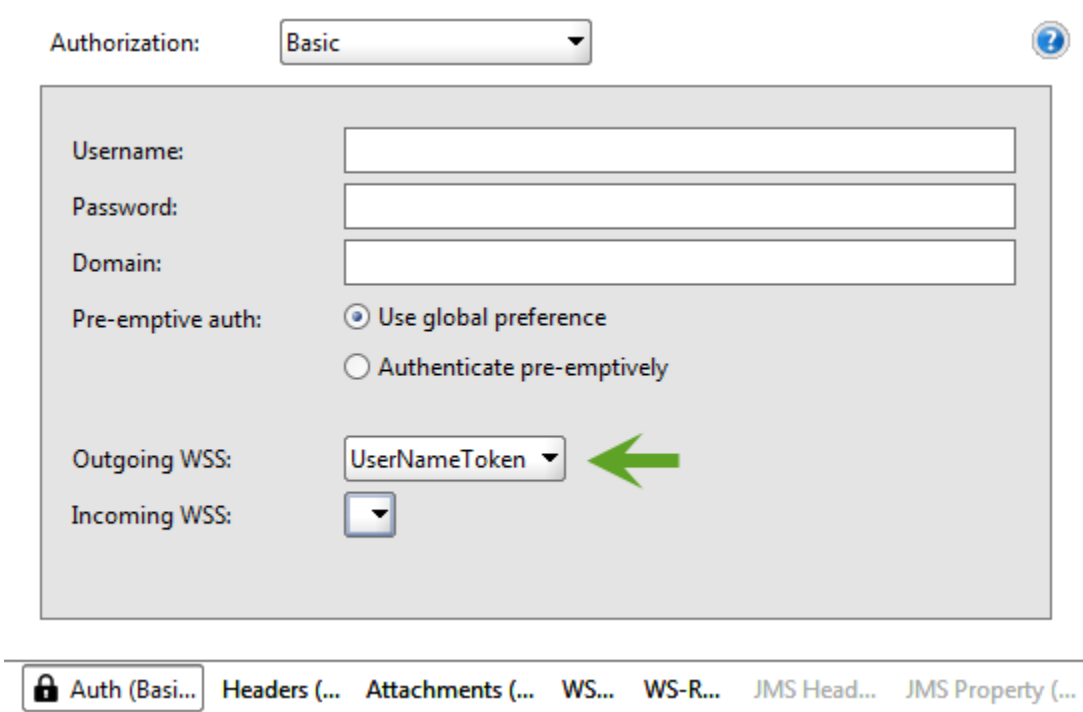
Authorization: Basic

Username:

Password:

Domain:

Pre-emptive auth: Use global preference

Authenticate pre-emptively

Outgoing WSS: UserNameToken

Incoming WSS:

Auth (Basi... Headers (... Attachments (... WS... WS-R... JMS Head... JMS Property (...